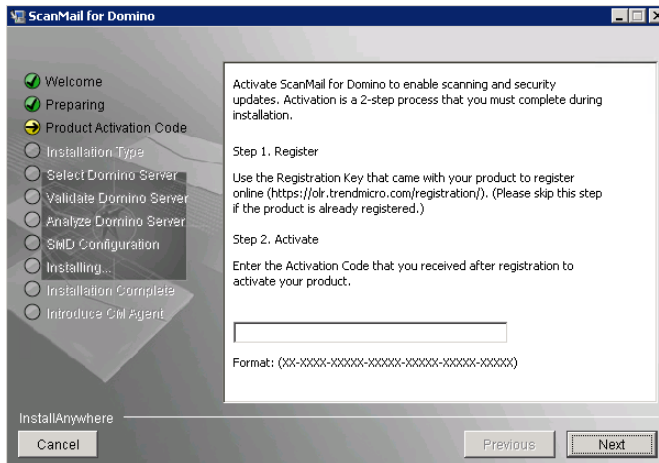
ScanMail for Domino

Welcome
Preparing
Product Activation Code
Installation Type
Select Domino Server
Validate Domino Server
Analyze Domino Server
SMD Configuration
Installing...
Installation Complete
Introduce CM Agent

Activate ScanMail for Domino to enable scanning and security updates. Activation is a 2-step process that you must complete during installation.

Step 1. Register

Use the Registration Key that came with your product to register online (https://olr.trendmicro.com/registration/). (Please skip this step if the product is already registered.)

Step 2. Activate

Enter the Activation Code that you received after registration to activate your product.

Format: (XX-XXXX-XXXXX-XXXXX-XXXXX-XXXXX-XXXXX)

InstallAnywhere

Cancel

Previous

Next